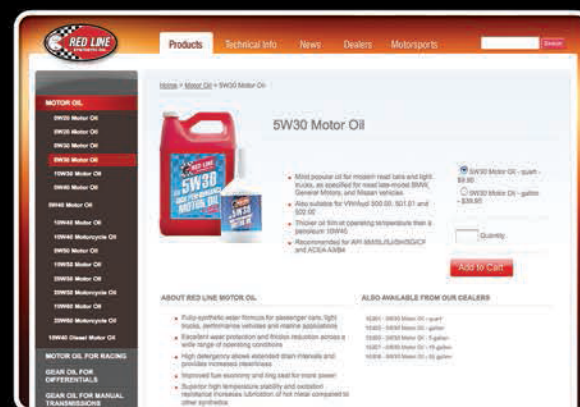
RED LINE SYNTHETIC OIL

Products | Technical Info | News | Dealers | Motorsports

Search

MOTOR OIL
0W20 Motor Oil
0W30 Motor Oil
0W40 Motor Oil
5W30 Motor Oil
10W30 Motor Oil
0W60 Motor Oil
5W40 Motor Oil
10W40 Motor Oil
10W40 Motorcycle Oil
20W50 Motor Oil
15W50 Motor Oil
20W50 Motor Oil
20W50 Motorcycle Oil
15W60 Motor Oil
20W60 Motor Oil
15W40 Diesel Motor Oil

MOTOR OIL FOR RACING
GEAR OIL FOR DIFFERENTIALS
GEAR OIL FOR MANUAL TRANSMISSIONS

Home > Motor Oil > 5W30 Motor Oil

5W30 Motor Oil

RED LINE 5W30 MOTOR OIL

• Most popular oil for modern road cars and light trucks, as specified for most late-model BMW, General Motors, and Nissan vehicles
• Also suitable for VW/Audi 502.00, 501.01 and 505.00
• Thicker oil film at operating temperature than a petroleum 10W40
• Recommended for API SM/SL/SJ/SH/CF and ACEA A3/B4

5W30 Motor Oil - quart - $9.80
5W30 Motor Oil - gallon - $39.80

Quantity

Add to Cart

ABOUT RED LINE MOTOR OIL

• Fully-synthetic ester formula for passenger cars, light trucks, performance vehicles and marine applications
• Excellent wear protection and friction reduction across a wide range of operating conditions
• High detergency allows extended drain intervals and provides increased cleanliness
• Improved fuel economy and ring seal for more power
• Superior high temperature stability and oxidation resistance increases lubrication of hot metal compared to other synthetics

ALSO AVAILABLE FROM OUR DEALERS

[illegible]
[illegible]
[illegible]
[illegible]
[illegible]